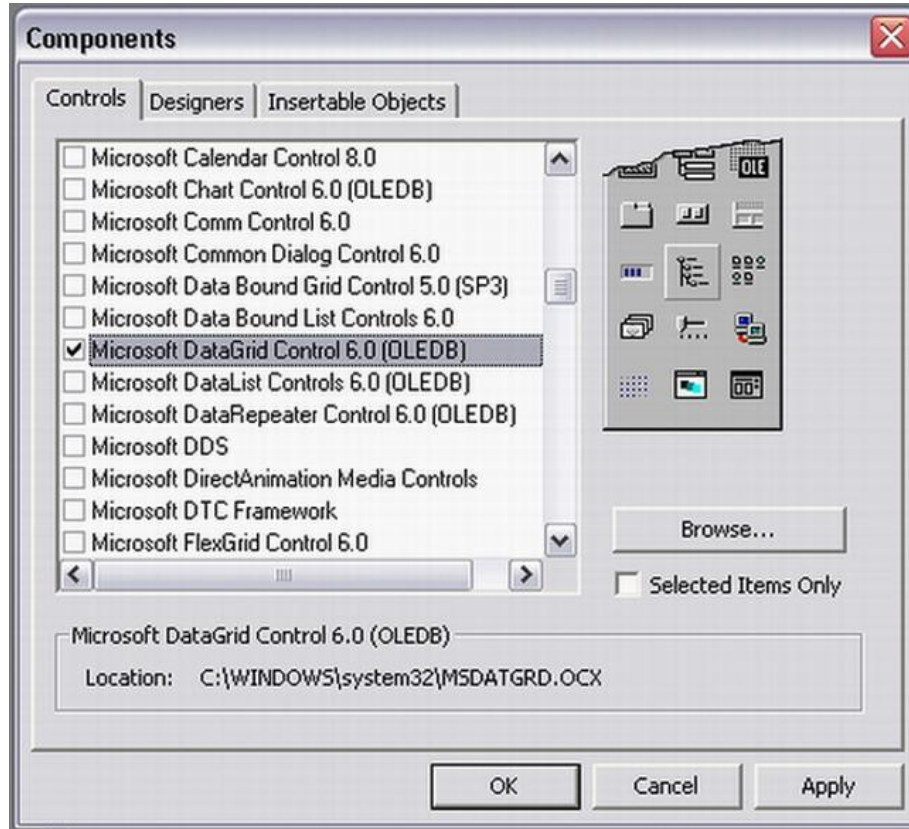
Components

Controls | Designers | Insertable Objects

Microsoft Calendar Control 8.0
Microsoft Chart Control 6.0 (OLEDB)
Microsoft Comm Control 6.0
Microsoft Common Dialog Control 6.0
Microsoft Data Bound Grid Control 5.0 (SP3)
Microsoft Data Bound List Controls 6.0
Microsoft DataGrid Control 6.0 (OLEDB)
Microsoft DataList Controls 6.0 (OLEDB)
Microsoft DataRepeater Control 6.0 (OLEDB)
Microsoft DDS
Microsoft DirectAnimation Media Controls
Microsoft DTC Framework
Microsoft FlexGrid Control 6.0

OLE

Browse...

Selected Items Only

Microsoft DataGrid Control 6.0 (OLEDB)

Location: C:\WINDOWS\system32\MSDATGRD.OCX

OK | Cancel | Apply